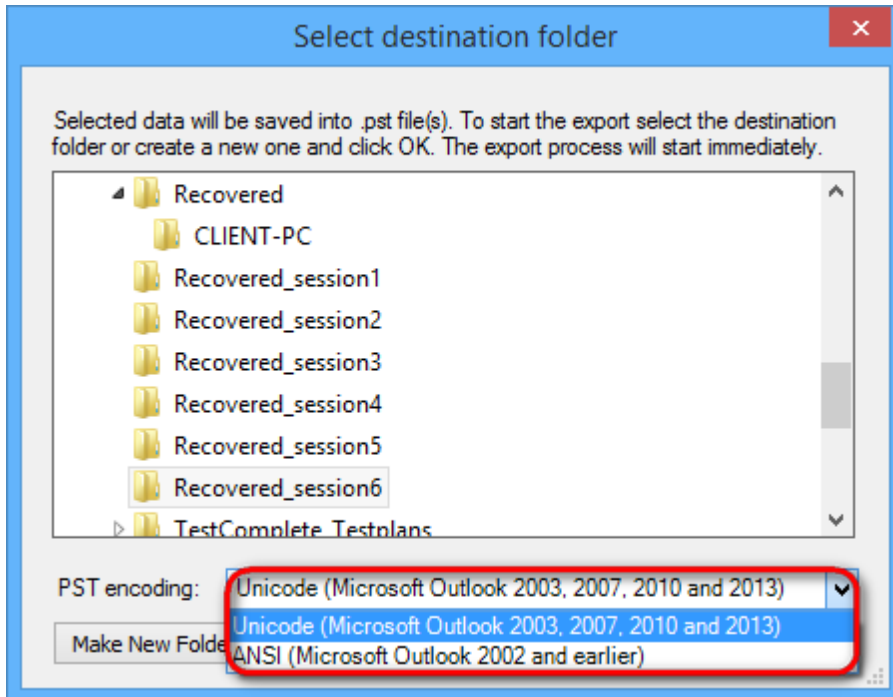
Select destination folder

Selected data will be saved into .pst file(s). To start the export select the destination folder or create a new one and click OK. The export process will start immediately.

Recovered
CLIENT-PC
Recovered_session1
Recovered_session2
Recovered_session3
Recovered_session4
Recovered_session5
Recovered_session6
TestComplete_Testplans

PST encoding: Unicode (Microsoft Outlook 2003, 2007, 2010 and 2013)

Make New Folde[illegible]

Unicode (Microsoft Outlook 2003, 2007, 2010 and 2013)
ANSI (Microsoft Outlook 2002 and earlier)